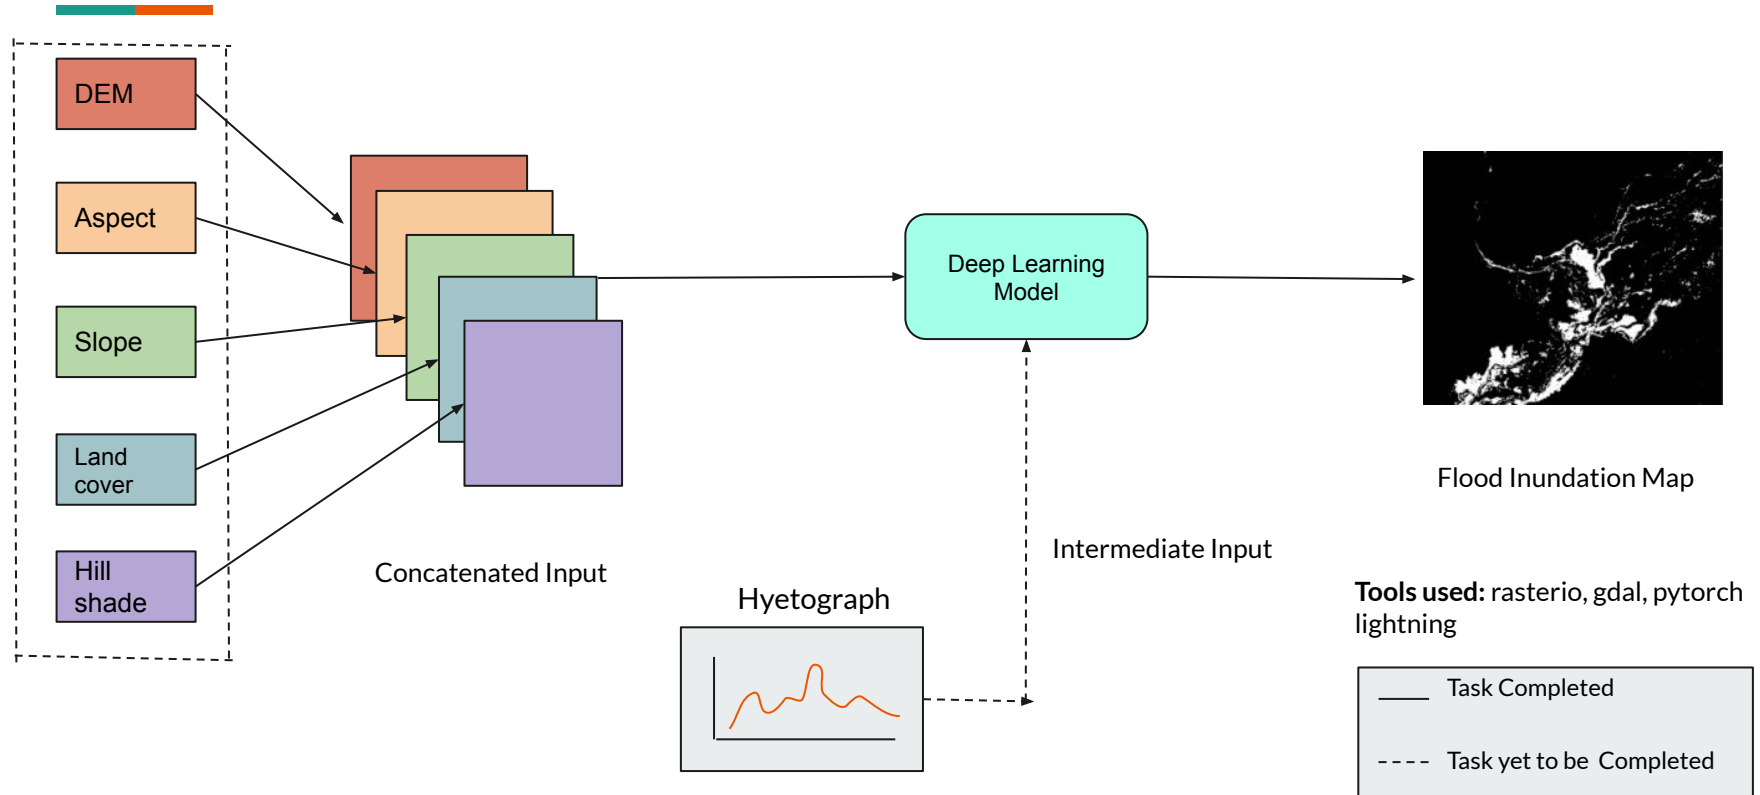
DEM

Aspect

Slope

Land cover

Hill shade

Concatenated Input

Deep Learning Model

Flood Inundation Map

Intermediate Input

Hyetograph

**Tools used:** rasterio, gdal, pytorch lightning

Task Completed

Task yet to be Completed